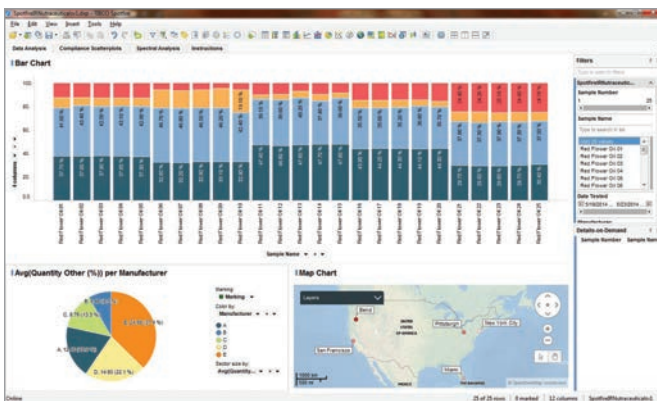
File Edit View Insert Tools Help

Data Analysis | Compliance Scatterplots | Spectral Analysis | Instructions

Bar Chart

100
80
60
40
20
0.0

Red Flower Oil 01
Red Flower Oil 02
Red Flower Oil 03
Red Flower Oil 04
Red Flower Oil 05
Red Flower Oil 06
Red Flower Oil 07
Red Flower Oil 08
Red Flower Oil 09
Red Flower Oil 10
Red Flower Oil 11
Red Flower Oil 12
Red Flower Oil 13
Red Flower Oil 14
Red Flower Oil 15
Red Flower Oil 16
Red Flower Oil 17
Red Flower Oil 18
Red Flower Oil 19
Red Flower Oil 20
Red Flower Oil 21
Red Flower Oil 22
Red Flower Oil 23
Red Flower Oil 24
Red Flower Oil 25

Sample Name

Avg(Quantity Other (%)) per Manufacturer

Marking
Color by:
Manufacturer
A
B
C
D
E
Sector size by:
Avg(Quantity...

E: 25.50 (39.0 %)
D: 14.60 (22.1 %)
A: 12.00 (18.2 %)
C: 8.70 (13.3 %)

Map Chart

Layers
Bend
Pittsburgh
New York City
San Francisco
UNITED STATES OF AMERICA

Filters
Sample Number
1
25
Sample Name
Type to search in list
Red Flower Oil 01
Red Flower Oil 02
Red Flower Oil 03
Red Flower Oil 04
Red Flower Oil 05
Red Flower Oil 06
Date Tested

Details-on-Demand
Sample Number
Sample Name

Online
25 of 25 rows
0 marked
12 columns